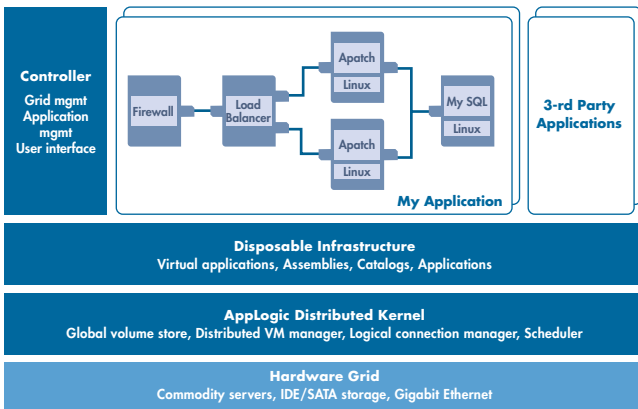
Controller
Grid mgmt
Application mgmt
User interface

Firewall

Load Balancer

Apatch
Linux

Apatch
Linux

My SQL
Linux

My Application

3-rd Party Applications

Disposable Infrastructure
Virtual applications, Assemblies, Catalogs, Applications

AppLogic Distributed Kernel
Global volume store, Distributed VM manager, Logical connection manager, Scheduler

Hardware Grid
Commodity servers, IDE/SATA storage, Gigabit Ethernet